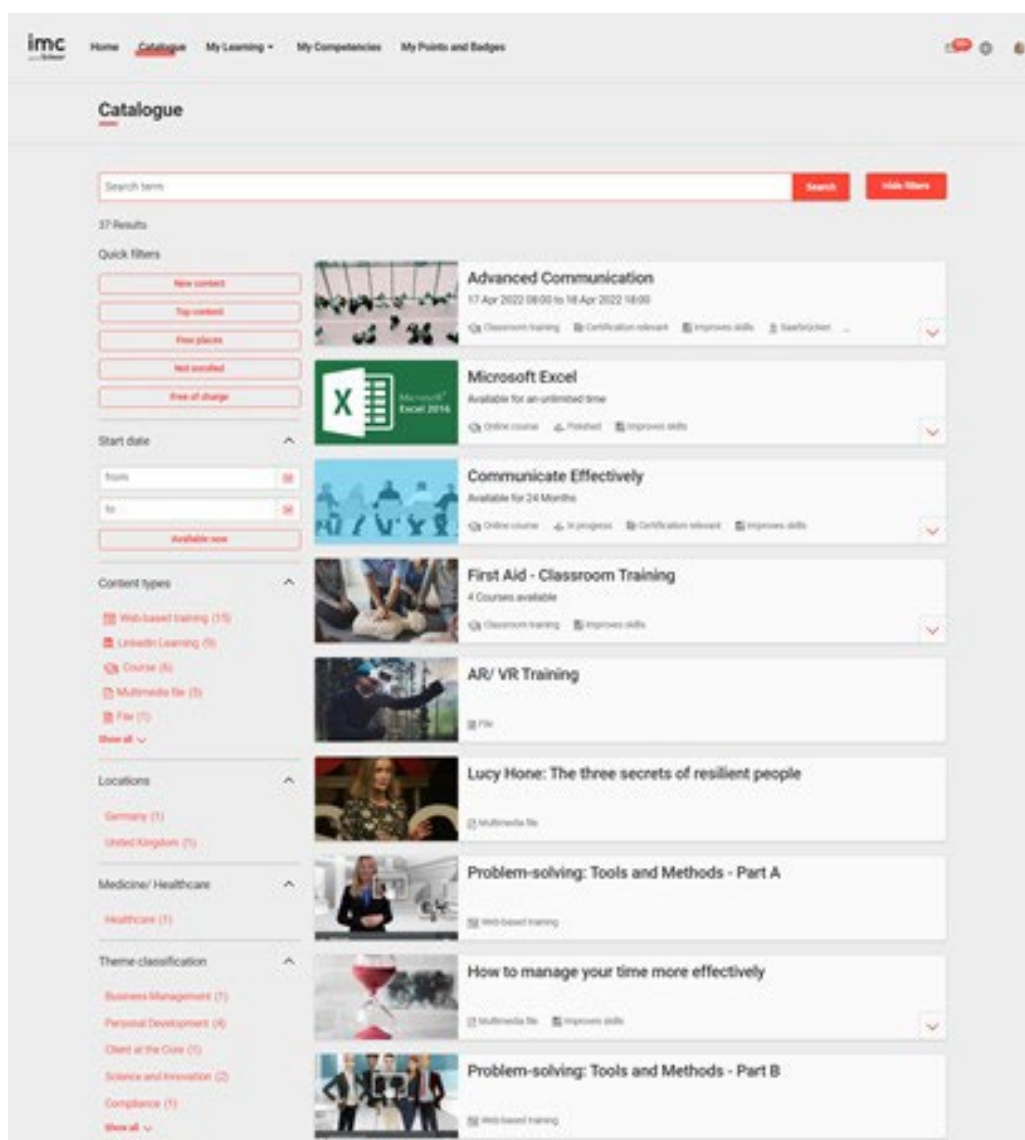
imc

Home Catalogue My Learning My Competencies My Points and Badges

Catalogue

Search term

Search

Hide filters

37 Results

Quick filters

New content

Top content

Free places

Not enrolled

Free of charge

Start date

from

to

Available now

Content types

Web-based training (15)

LinkedIn Learning (9)

Course (6)

Multimedia file (5)

File (1)

Show all

Locations

Germany (1)

United Kingdom (1)

Medicine/ Healthcare

Healthcare (1)

Theme classification

Business Management (1)

Personal Development (4)

Client at the Core (1)

Science and Innovation (2)

Compliance (1)

Show all

Advanced Communication
17 Apr 2022 08:00 to 18 Apr 2022 18:00
Classroom training Certification relevant Improves skills Saarbrücken ...

Microsoft Excel
Microsoft Excel 2016
Available for an unlimited time
Online course Finished Improves skills

Communicate Effectively
Available for 24 Months
Online course In progress Certification relevant Improves skills

First Aid - Classroom Training
4 Courses available
Classroom training Improves skills

AR/ VR Training
File

Lucy Hone: The three secrets of resilient people
Multimedia file

Problem-solving: Tools and Methods - Part A
Web-based training

How to manage your time more effectively
Multimedia file Improves skills

Problem-solving: Tools and Methods - Part B
Web-based training